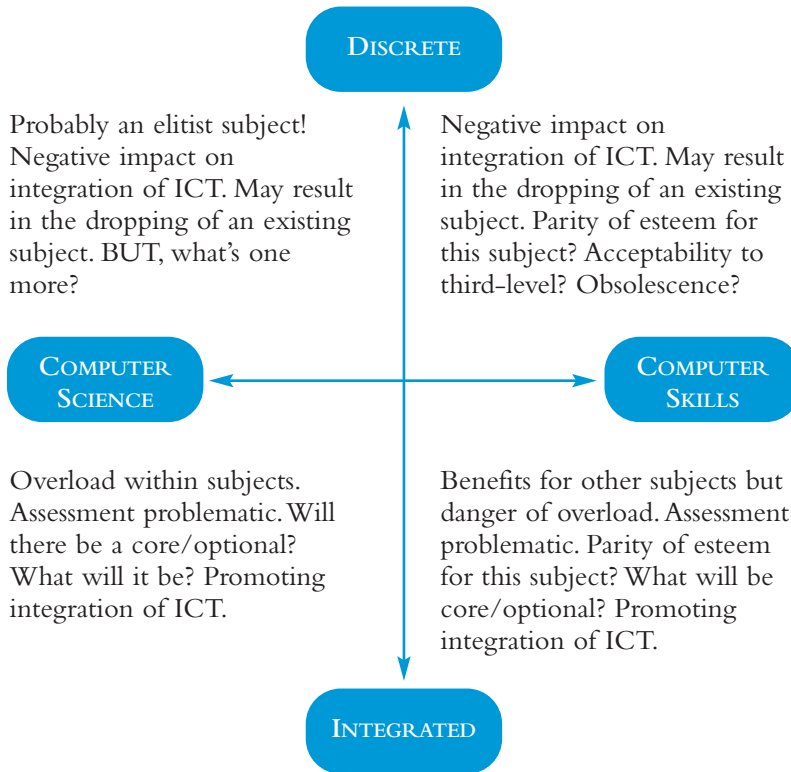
Discrete

Probably an elitist subject! Negative impact on integration of ICT. May result in the dropping of an existing subject. BUT, what's one more?

Negative impact on integration of ICT. May result in the dropping of an existing subject. Parity of esteem for this subject? Acceptability to third-level? Obsolescence?

Computer Science

Computer Skills

Overload within subjects. Assessment problematic. Will there be a core/optional? What will it be? Promoting integration of ICT.

Benefits for other subjects but danger of overload. Assessment problematic. Parity of esteem for this subject? What will be core/optional? Promoting integration of ICT.

Integrated